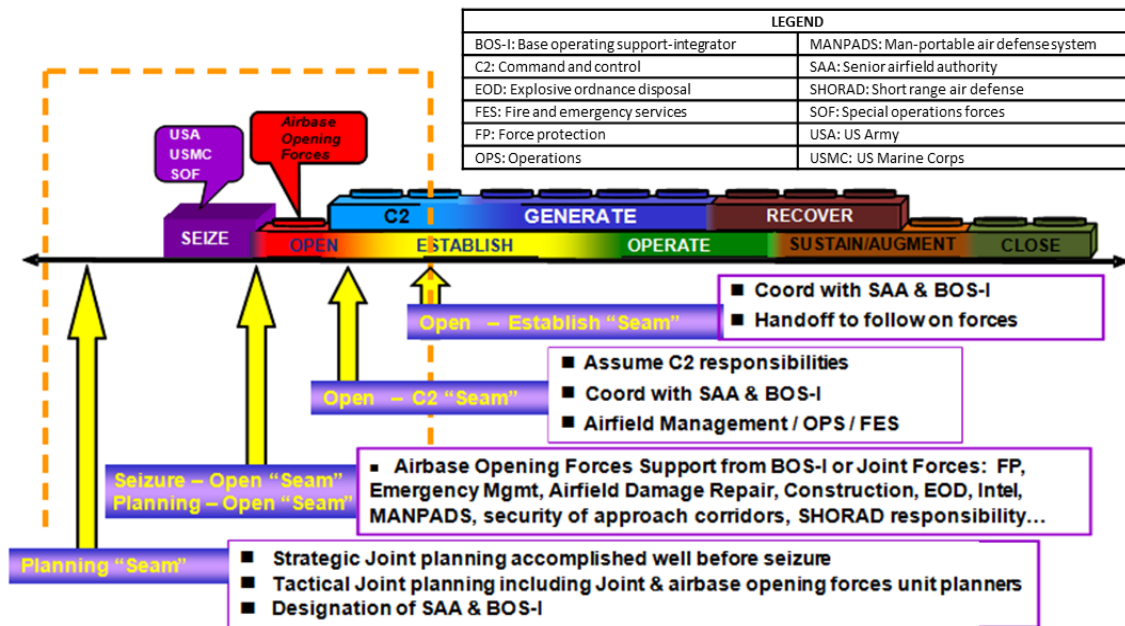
| LEGEND | |
|---|---|
| BOS-I: Base operating support-integrator | MANPADS: Man-portable air defense system |
| C2: Command and control | SAA: Senior airfield authority |
| EOD: Explosive ordnance disposal | SHORAD: Short range air defense |
| FES: Fire and emergency services | SOF: Special operations forces |
| FP: Force protection | USA: US Army |
| OPS: Operations | USMC: US Marine Corps |

USA
USMC
SOF

Airbase Opening Forces

SEIZE

C2

GENERATE

RECOVER

OPEN

ESTABLISH

OPERATE

SUSTAIN/AUGMENT

CLOSE

Open – Establish "Seam"

■ Coord with SAA & BOS-I
■ Handoff to follow on forces

Open – C2 "Seam"

■ Assume C2 responsibilities
■ Coord with SAA & BOS-I
■ Airfield Management / OPS / FES

Seizure – Open "Seam"
Planning – Open "Seam"

■ Airbase Opening Forces Support from BOS-I or Joint Forces: FP, Emergency Mgmt, Airfield Damage Repair, Construction, EOD, Intel, MANPADS, security of approach corridors, SHORAD responsibility…

Planning "Seam"

■ Strategic Joint planning accomplished well before seizure
■ Tactical Joint planning including Joint & airbase opening forces unit planners
■ Designation of SAA & BOS-I